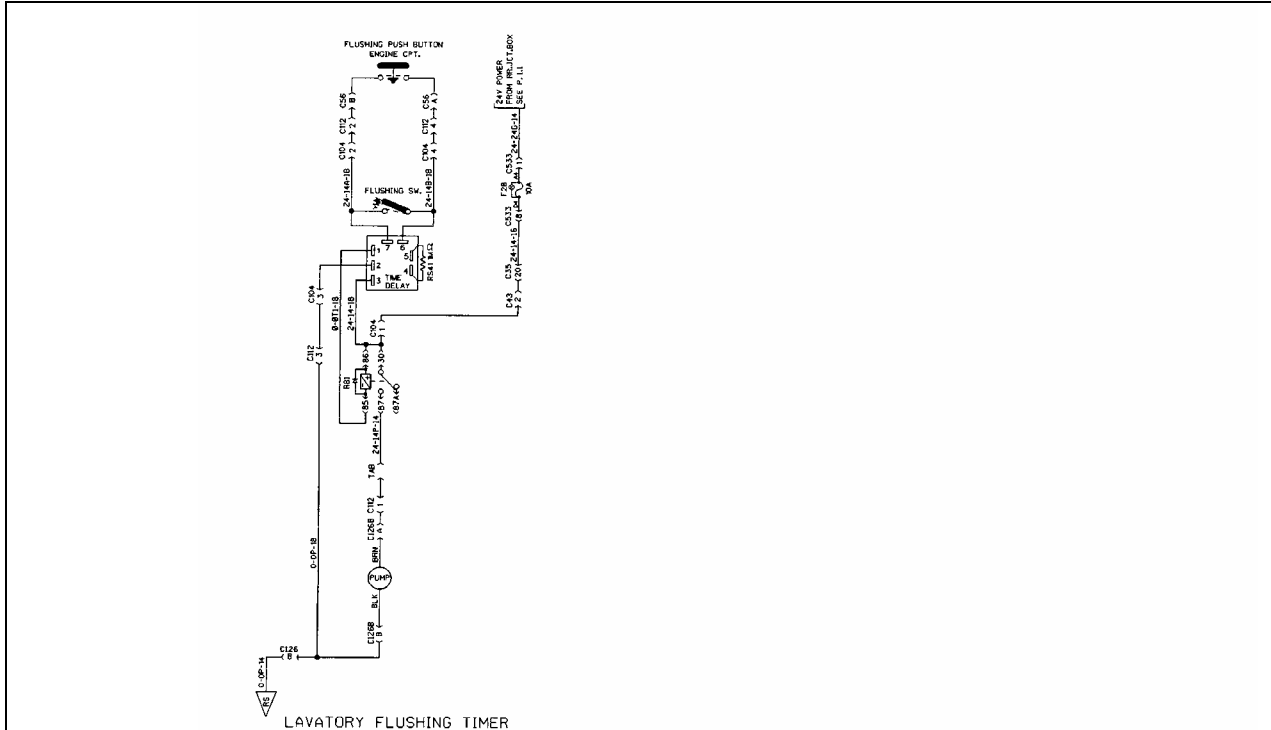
FLUSHING PUSH BUTTON
ENGINE CPT.

C56
2
B
C56
4
A
C104 C112
2 2
C104 C112
4 4

24V POWER
FROM RR.JCT.BOX
SEE P.1.1

C533
24-24G-14
1
F28
10A
C533
8
24-14-16
C35
20
C43
2

24-14A-18
24-14B-18
FLUSHING SW.

1
2
3
7
6
5
4
R54 1MΩ
TIME DELAY

C104
3
0-0T1-18
24-14-18
C104
1
C112
3

86
30
R81
85
87
87A
24-14P-14
1A8
C112
1
C126B
A
BRN
PUMP
BLK
C126B
B
C126
B
0-0P-18
0 0P-14
R5

LAVATORY FLUSHING TIMER